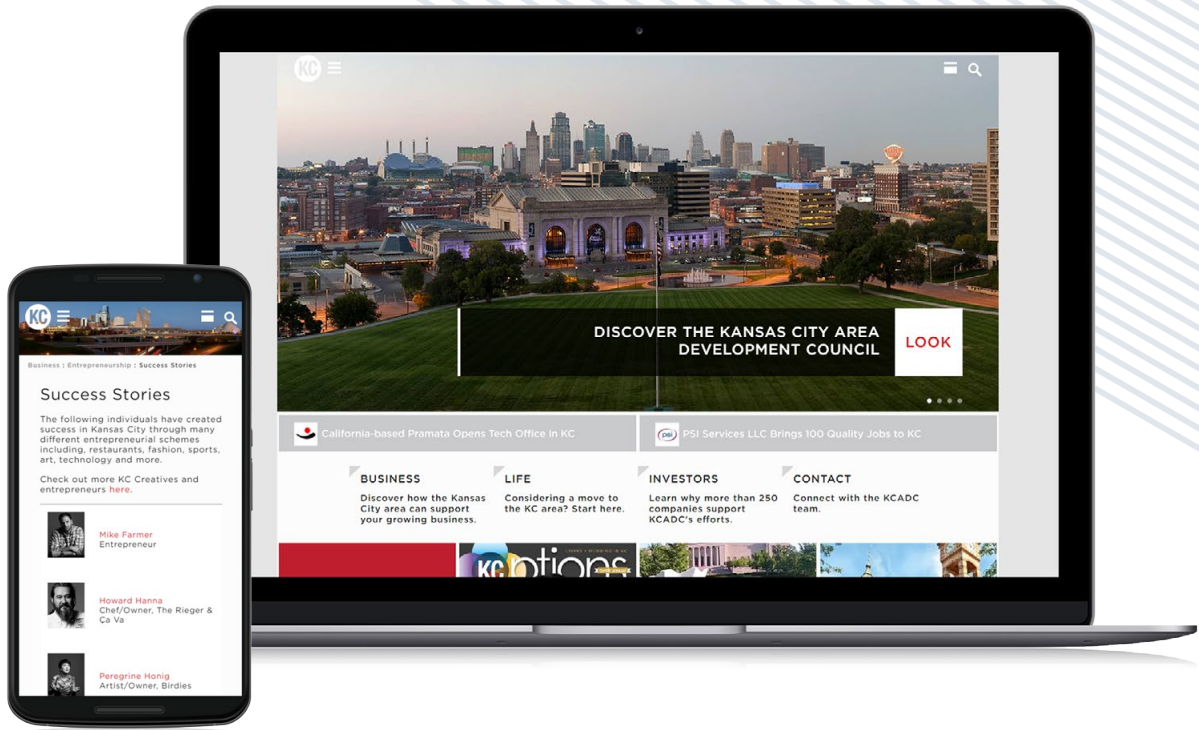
KC

DISCOVER THE KANSAS CITY AREA DEVELOPMENT COUNCIL

LOOK

California-based Pramata Opens Tech Office in KC

psi

PSI Services LLC Brings 100 Quality Jobs to KC

BUSINESS
Discover how the Kansas City area can support your growing business.

LIFE
Considering a move to the KC area? Start here.

INVESTORS
Learn why more than 250 companies support KCADC's efforts.

CONTACT
Connect with the KCADC team.

KC options

KC

Business : Entrepreneurship : Success Stories

Success Stories

The following individuals have created success in Kansas City through many different entrepreneurial schemes including, restaurants, fashion, sports, art, technology and more.

Check out more KC Creatives and entrepreneurs here.

Mike Farmer
Entrepreneur

Howard Hanna
Chef/Owner, The Rieger & Ça Va

Peregrine Honig
Artist/Owner, Birdies